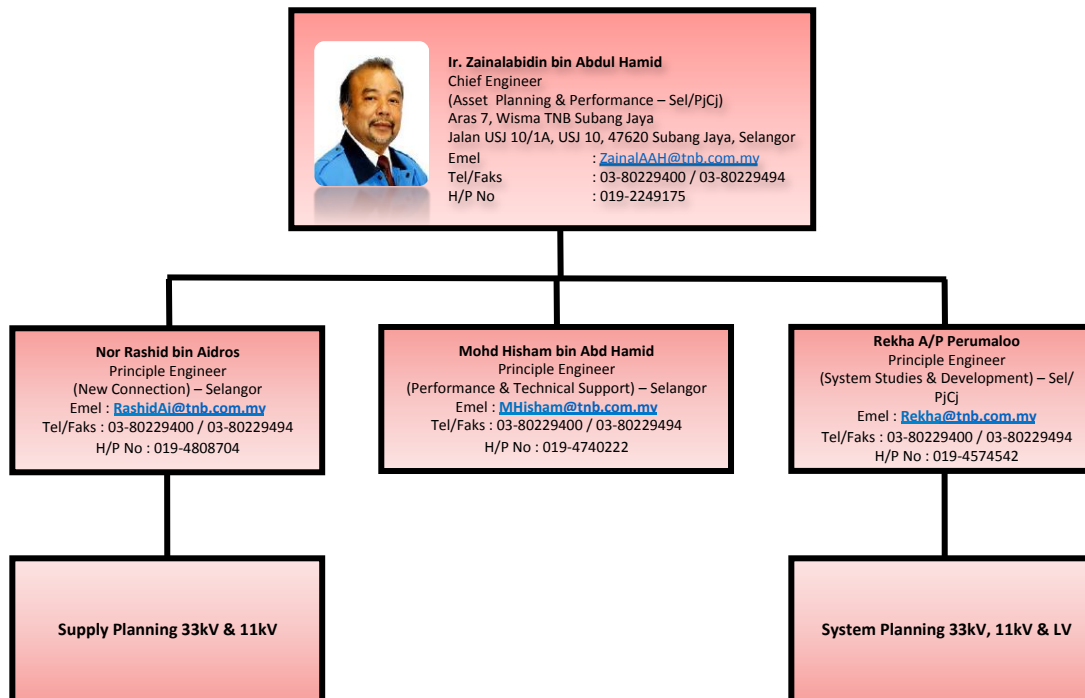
Ir. Zainalabidin bin Abdul Hamid
Chief Engineer
(Asset Planning & Performance – Sel/PjCj)
Aras 7, Wisma TNB Subang Jaya
Jalan USJ 10/1A, USJ 10, 47620 Subang Jaya, Selangor
Emel : ZainalAAH@tnb.com.my
Tel/Faks : 03-80229400 / 03-80229494
H/P No : 019-2249175

Nor Rashid bin Aidros
Principle Engineer
(New Connection) – Selangor
Emel : RashidAi@tnb.com.my
Tel/Faks : 03-80229400 / 03-80229494
H/P No : 019-4808704

Mohd Hisham bin Abd Hamid
Principle Engineer
(Performance & Technical Support) – Selangor
Emel : MHisham@tnb.com.my
Tel/Faks : 03-80229400 / 03-80229494
H/P No : 019-4740222

Rekha A/P Perumaloo
Principle Engineer
(System Studies & Development) – Sel/ PjCj
Emel : Rekha@tnb.com.my
Tel/Faks : 03-80229400 / 03-80229494
H/P No : 019-4574542

Supply Planning 33kV & 11kV

System Planning 33kV, 11kV & LV